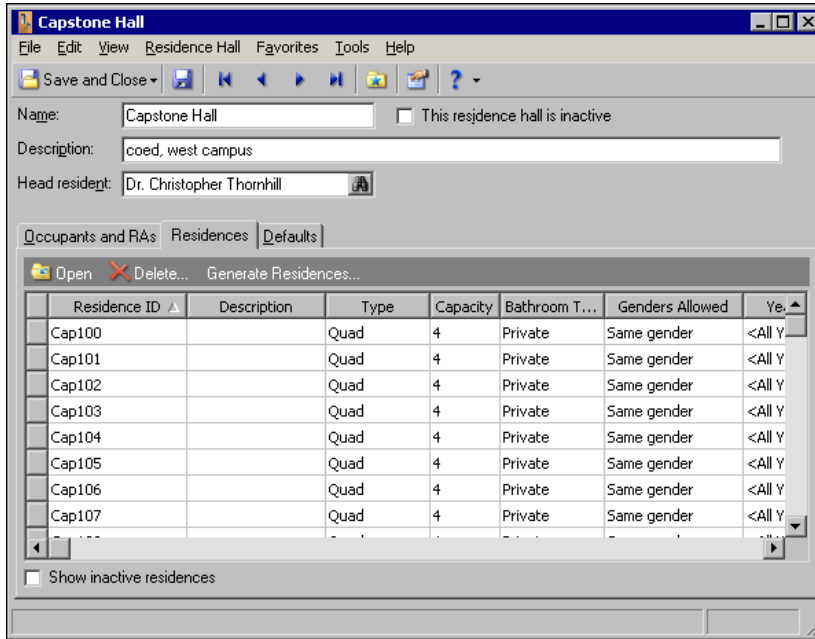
Capstone Hall

File Edit View Residence Hall Favorites Tools Help

Save and Close

Name: Capstone Hall

This residence hall is inactive

Description: coed, west campus

Head resident: Dr. Christopher Thornhill

Occupants and RAs | Residences | Defaults

Open Delete... Generate Residences...

| Residence ID | Description | Type | Capacity | Bathroom T... | Genders Allowed | Ye |
|---|---|---|---|---|---|---|
| Cap100 | | Quad | 4 | Private | Same gender | <All Y |
| Cap101 | | Quad | 4 | Private | Same gender | <All Y |
| Cap102 | | Quad | 4 | Private | Same gender | <All Y |
| Cap103 | | Quad | 4 | Private | Same gender | <All Y |
| Cap104 | | Quad | 4 | Private | Same gender | <All Y |
| Cap105 | | Quad | 4 | Private | Same gender | <All Y |
| Cap106 | | Quad | 4 | Private | Same gender | <All Y |
| Cap107 | | Quad | 4 | Private | Same gender | <All Y |

Show inactive residences